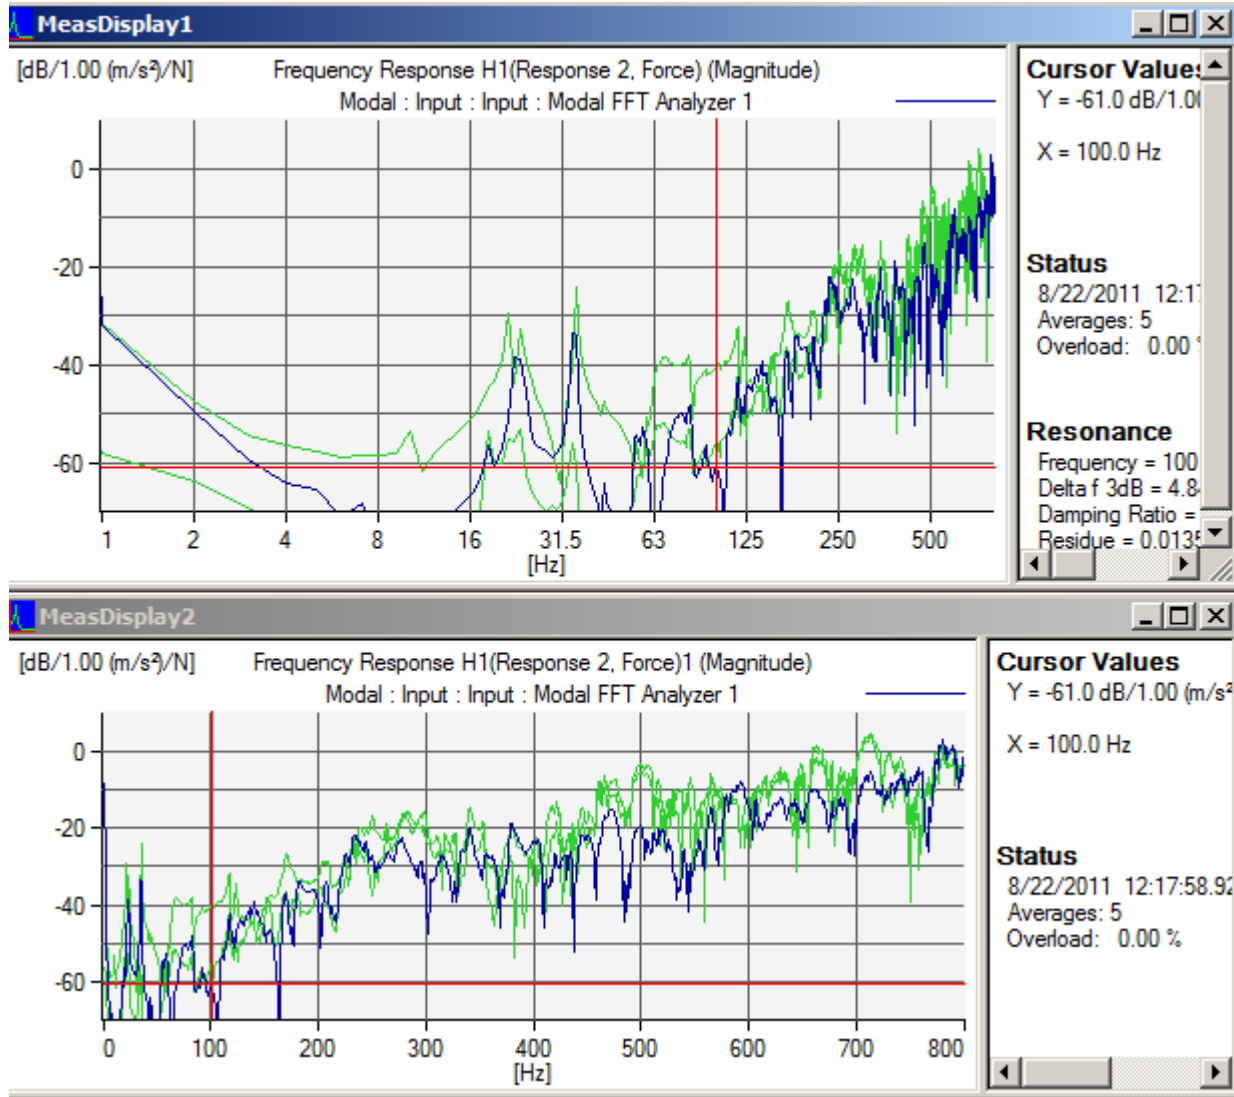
MeasDisplay1

[dB/1.00 (m/s²)/N]

Frequency Response H1(Response 2, Force) (Magnitude)

Modal : Input : Input : Modal FFT Analyzer 1

0
-20
-40
-60

1 2 4 8 16 31.5 63 125 250 500
[Hz]

Cursor Value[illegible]
Y = -61.0 dB/1.0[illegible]
X = 100.0 Hz

Status
8/22/2011 12:1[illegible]
Averages: 5
Overload: 0.00 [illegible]

Resonance
Frequency = 100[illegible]
Delta f 3dB = 4.8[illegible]
Damping Ratio = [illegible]
Residue = 0.013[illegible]

MeasDisplay2

[dB/1.00 (m/s²)/N]

Frequency Response H1(Response 2, Force)1 (Magnitude)

Modal : Input : Input : Modal FFT Analyzer 1

0
-20
-40
-60

0 100 200 300 400 500 600 700 800
[Hz]

Cursor Values
Y = -61.0 dB/1.00 (m/s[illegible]
X = 100.0 Hz

Status
8/22/2011 12:17:58.9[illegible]
Averages: 5
Overload: 0.00 %